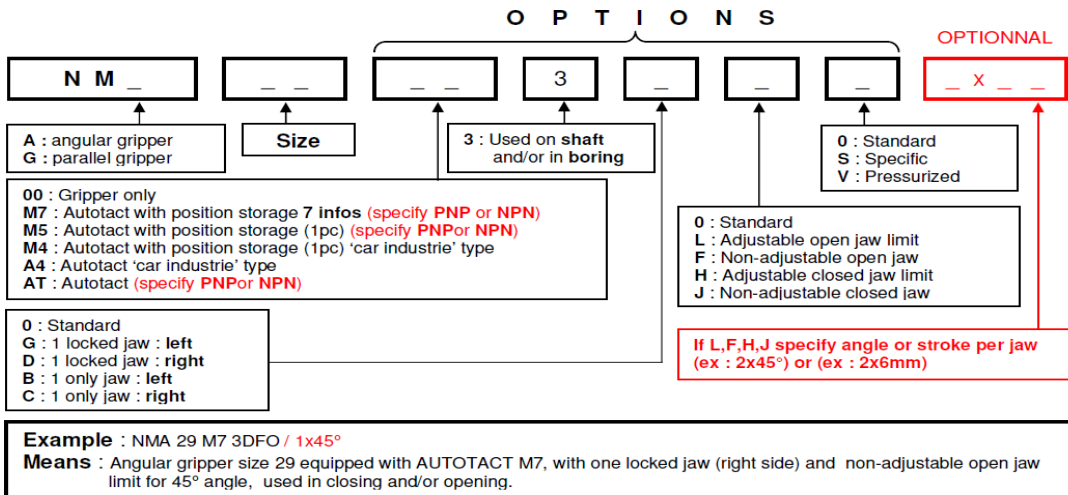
O P T I O N S

OPTIONNAL

N M _

_ _

_ _

3

_

_

_

_ x _ _

A : angular gripper
G : parallel gripper

Size

3 : Used on shaft and/or in boring

0 : Standard
S : Specific
V : Pressurized

00 : Gripper only
M7 : Autotact with position storage 7 infos (specify PNP or NPN)
M5 : Autotact with position storage (1pc) (specify PNPor NPN)
M4 : Autotact with position storage (1pc) 'car industrie' type
A4 : Autotact 'car industrie' type
AT : Autotact (specify PNPor NPN)

0 : Standard
L : Adjustable open jaw limit
F : Non-adjustable open jaw
H : Adjustable closed jaw limit
J : Non-adjustable closed jaw

0 : Standard
G : 1 locked jaw : left
D : 1 locked jaw : right
B : 1 only jaw : left
C : 1 only jaw : right

If L,F,H,J specify angle or stroke per jaw (ex : 2x45°) or (ex : 2x6mm)

Example : NMA 29 M7 3DFO / 1x45°
Means : Angular gripper size 29 equipped with AUTOTACT M7, with one locked jaw (right side) and non-adjustable open jaw limit for 45° angle, used in closing and/or opening.